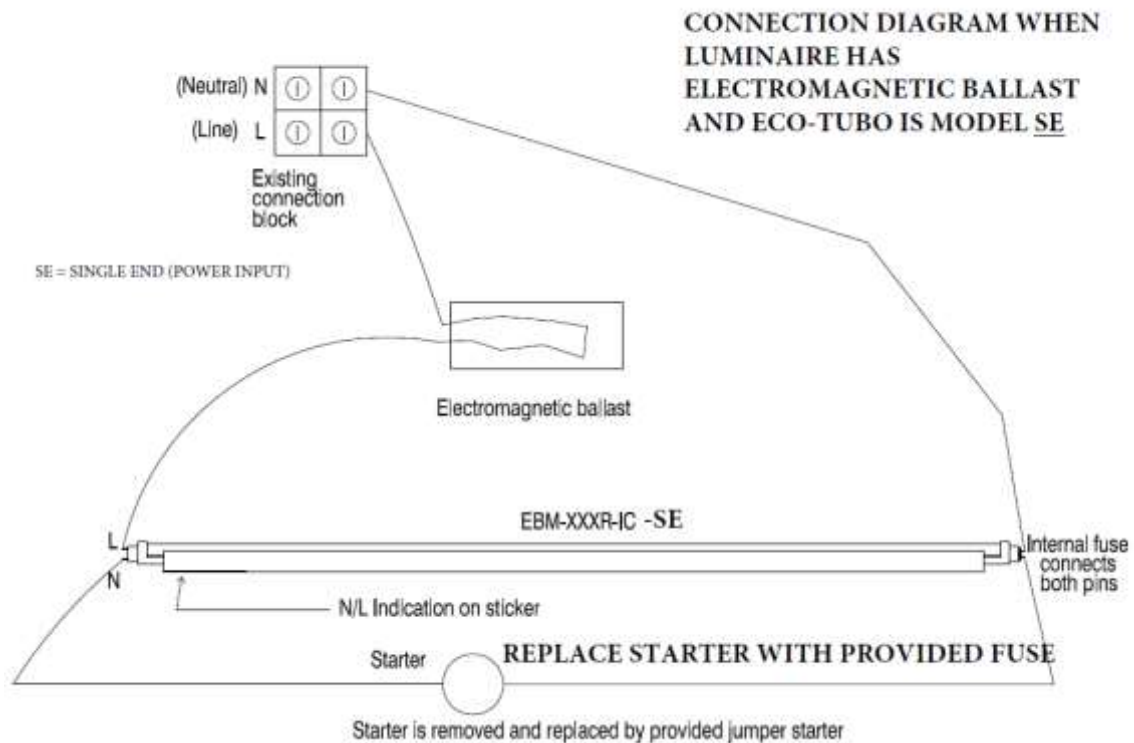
CONNECTION DIAGRAM WHEN LUMINAIRE HAS ELECTROMAGNETIC BALLAST AND ECO-TUBO IS MODEL SE

(Neutral) N

(Line) L

Existing connection block

SE = SINGLE END (POWER INPUT)

Electromagnetic ballast

EBM-XXXR-IC -SE

L

N

Internal fuse connects both pins

N/L Indication on sticker

Starter

REPLACE STARTER WITH PROVIDED FUSE

Starter is removed and replaced by provided jumper starter